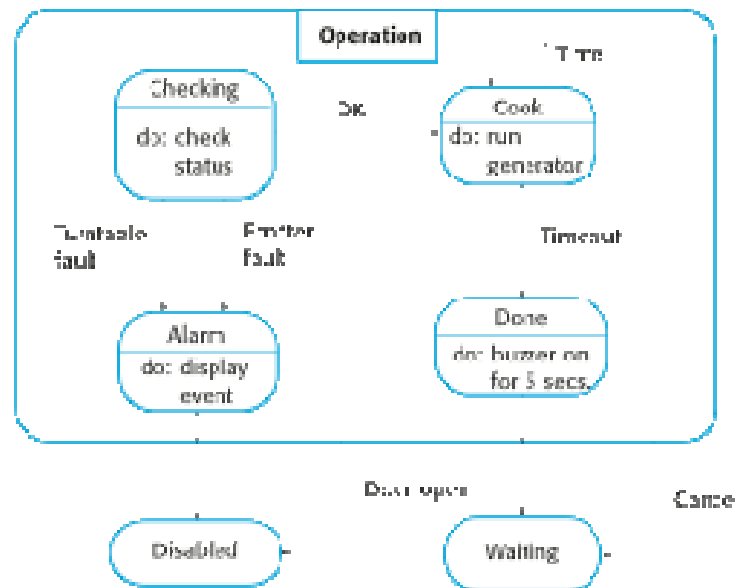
Operation

Time

Checking

do: check status

OK

Cook

do: run generator

Turntable fault

Emitter fault

Timeout

Alarm

do: display event

Done

do: buzzer on for 5 secs.

Door open

Cancel

Disabled

Waiting